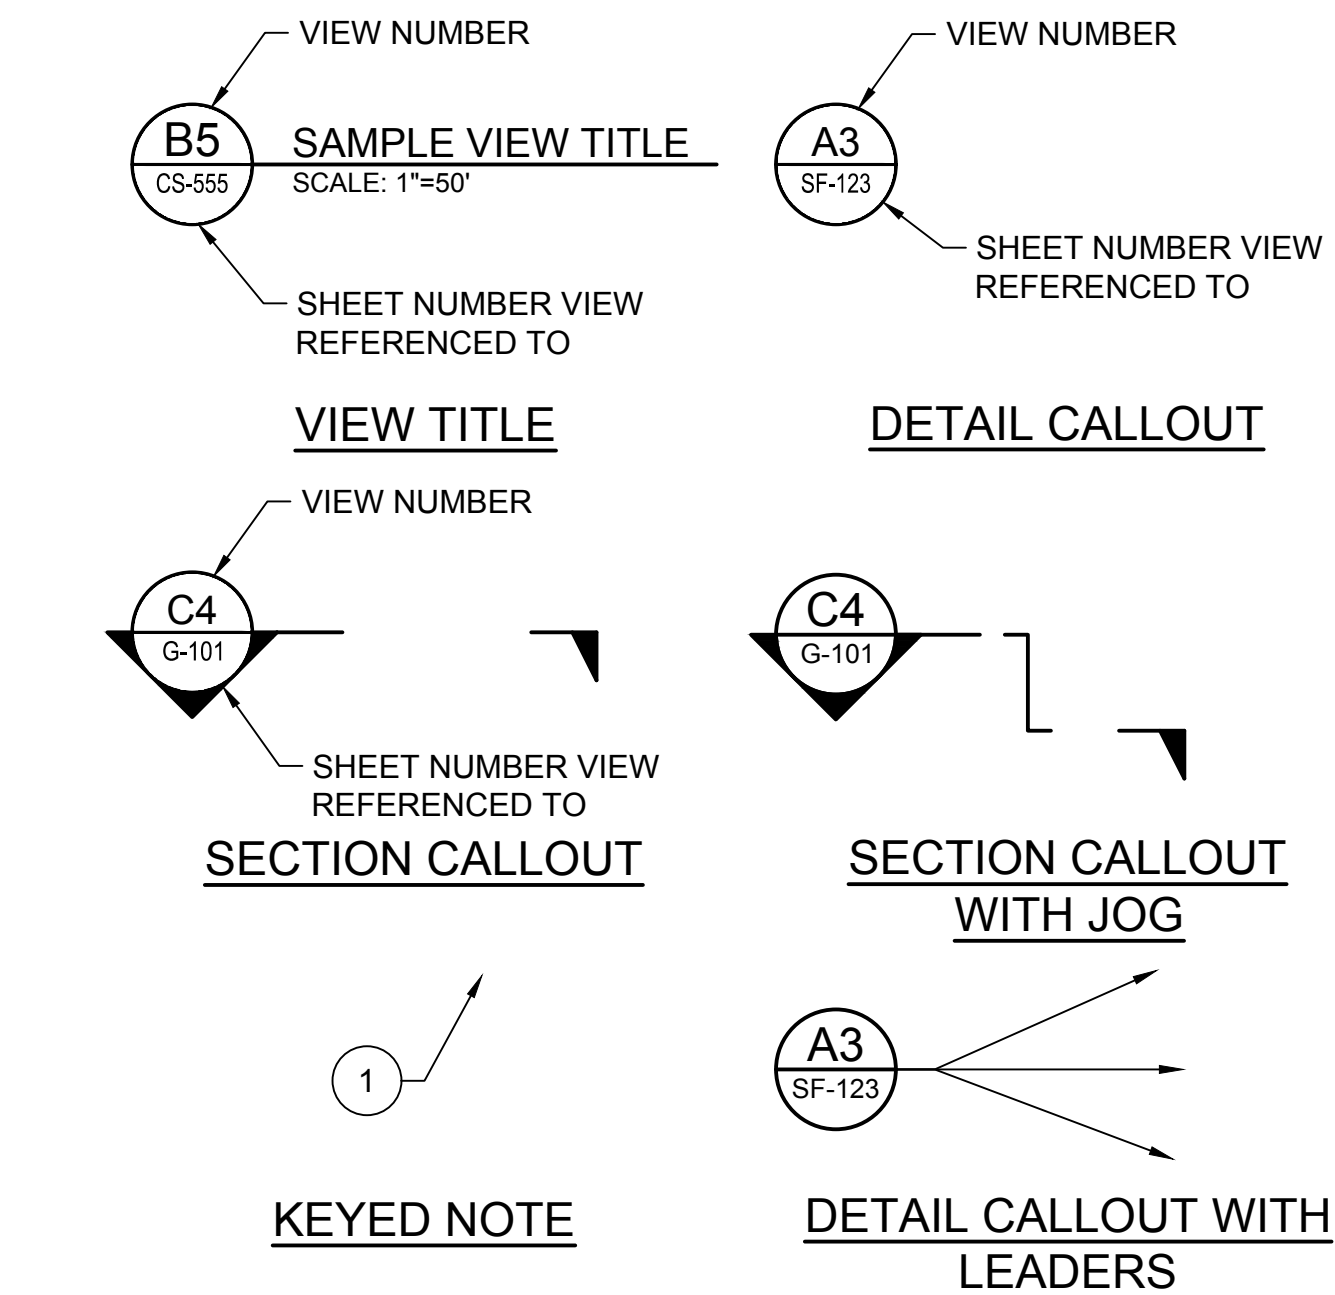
VIEW NUMBER

B5
CS-555

SAMPLE VIEW TITLE
SCALE: 1"=50'

SHEET NUMBER VIEW REFERENCED TO

VIEW TITLE

VIEW NUMBER

A3
SF-123

SHEET NUMBER VIEW REFERENCED TO

DETAIL CALLOUT

VIEW NUMBER

C4
G-101

SHEET NUMBER VIEW REFERENCED TO

SECTION CALLOUT

C4
G-101

SECTION CALLOUT WITH JOG

1

KEYED NOTE

A3
SF-123

DETAIL CALLOUT WITH LEADERS